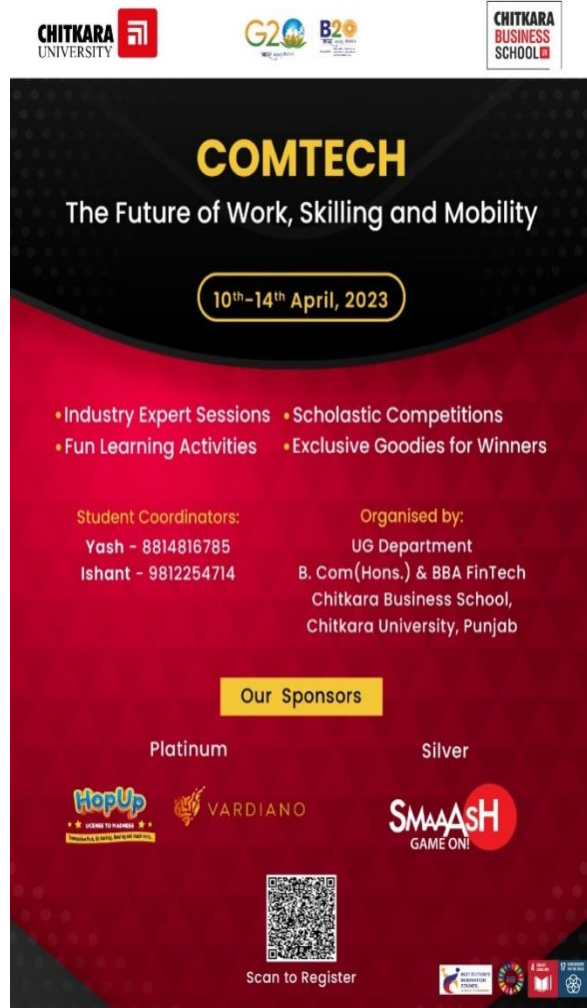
CHITKARA UNIVERSITY

G20 B20

CHITKARA BUSINESS SCHOOL

COMTECH

The Future of Work, Skilling and Mobility

$10^{th}$–$14^{th}$ April, 2023

• Industry Expert Sessions • Scholastic Competitions
• Fun Learning Activities • Exclusive Goodies for Winners

Student Coordinators:
Yash - 8814816785
Ishant - 9812254714

Organised by:
UG Department
B. Com(Hons.) & BBA FinTech
Chitkara Business School,
Chitkara University, Punjab

Our Sponsors

Platinum

HopUp
LICENSE TO MADNESS
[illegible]

VARDIANO

Silver

SMAAASH
GAME ON!

Scan to Register